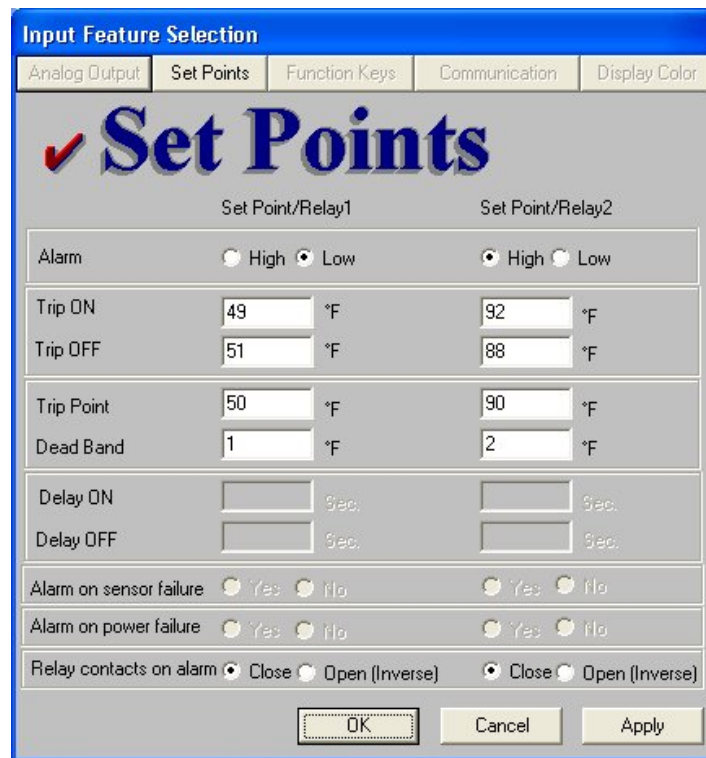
Input Feature Selection

Analog Output | Set Points | Function Keys | Communication | Display Color

✔ Set Points

Set Point/Relay1 Set Point/Relay2

Alarm High Low High Low

Trip ON 49 °F 92 °F
Trip OFF 51 °F 88 °F

Trip Point 50 °F 90 °F
Dead Band 1 °F 2 °F

Delay ON Sec. Sec.
Delay OFF Sec. Sec.

Alarm on sensor failure Yes No Yes No

Alarm on power failure Yes No Yes No

Relay contacts on alarm Close Open (Inverse) Close Open (Inverse)

OK Cancel Apply